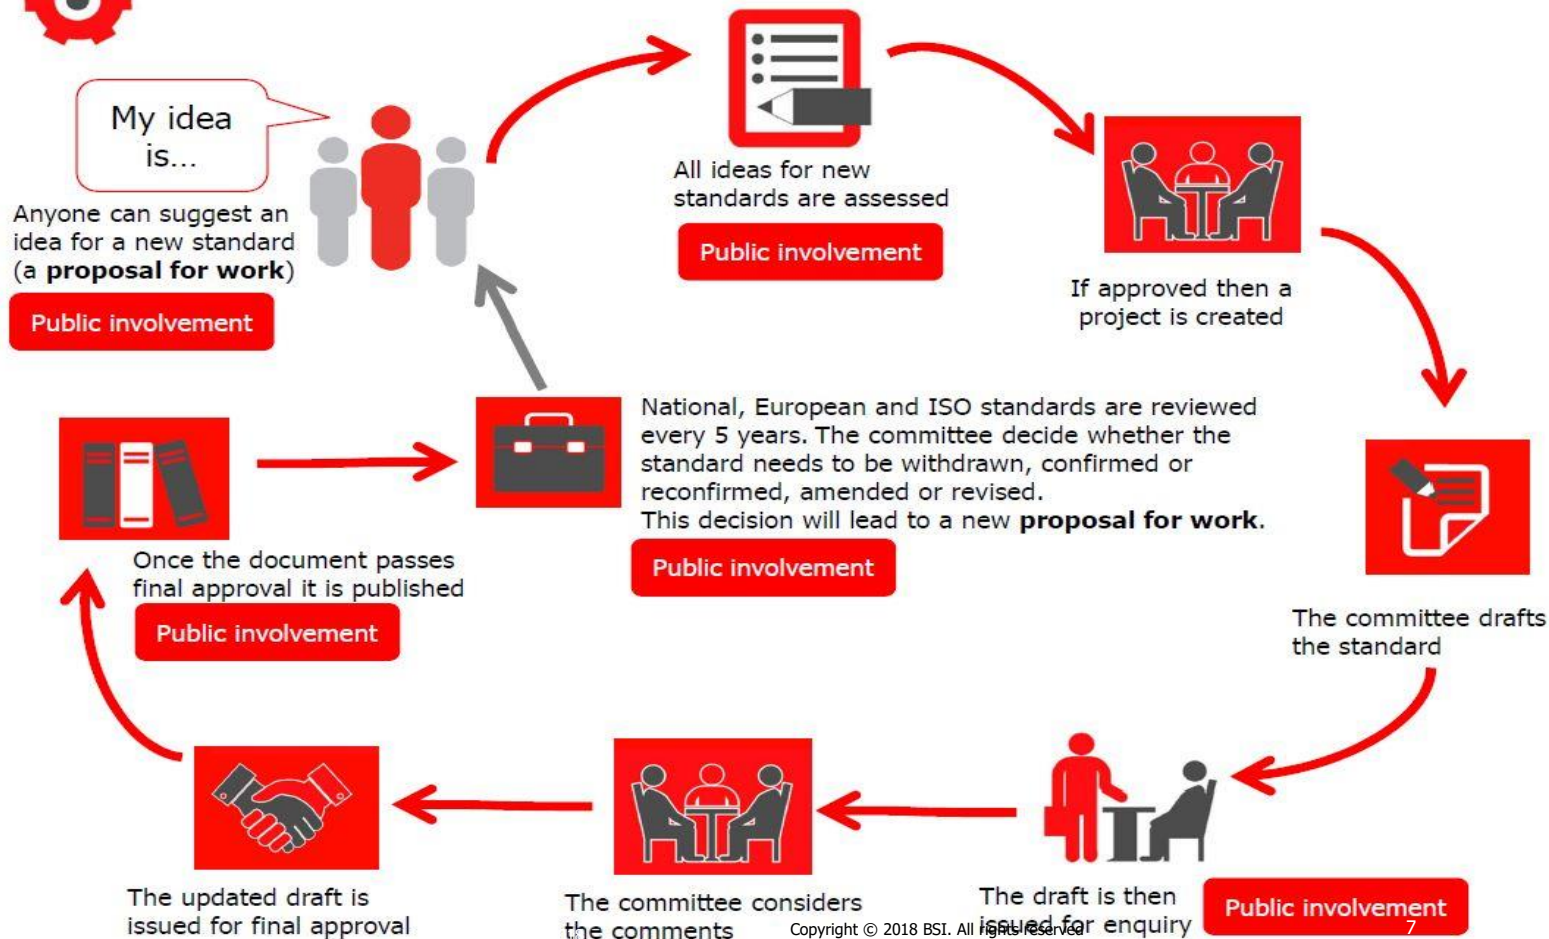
My idea is...

Anyone can suggest an idea for a new standard (a **proposal for work**)

Public involvement

All ideas for new standards are assessed

Public involvement

If approved then a project is created

The committee drafts the standard

The draft is then issued for enquiry

Public involvement

The committee considers the comments

The updated draft is issued for final approval

Once the document passes final approval it is published

Public involvement

National, European and ISO standards are reviewed every 5 years. The committee decide whether the standard needs to be withdrawn, confirmed or reconfirmed, amended or revised. This decision will lead to a new **proposal for work**.

Public involvement

Copyright © 2018 BSI. All rights reserved

7